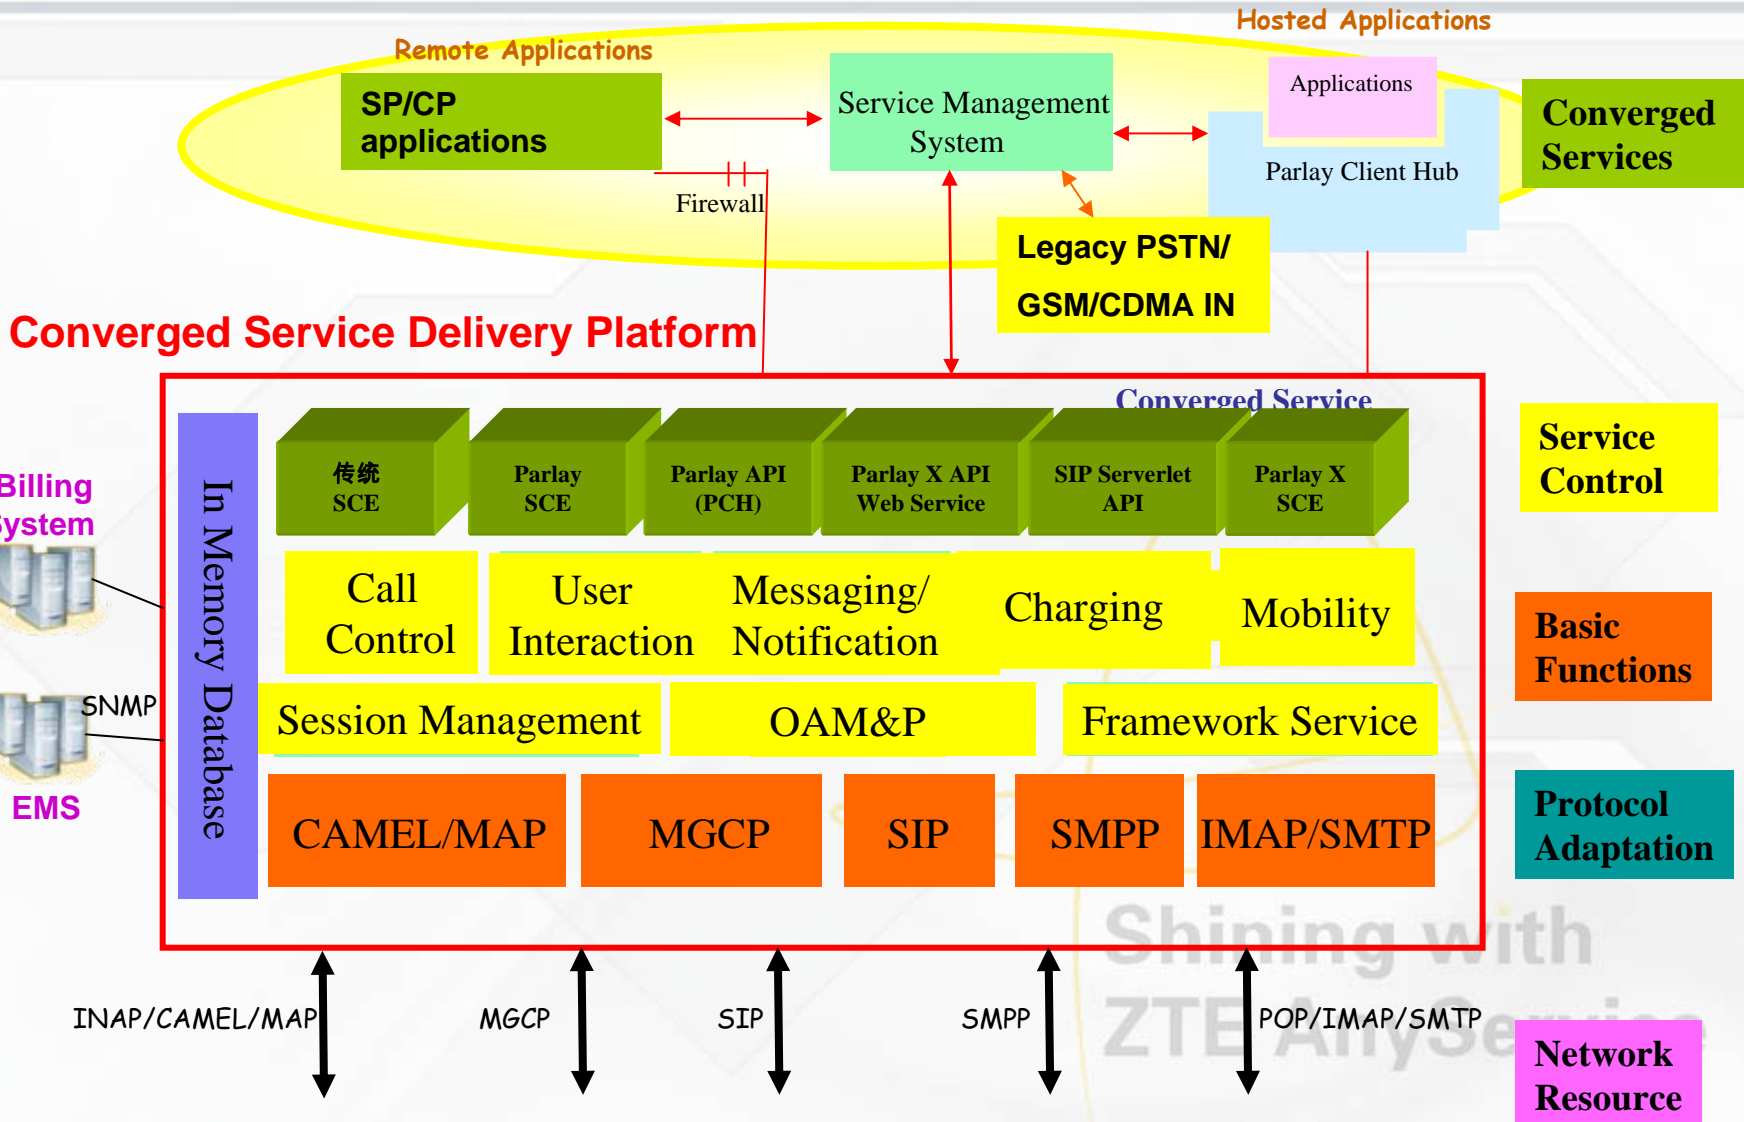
Hosted Applications

Remote Applications

SP/CP applications

Service Management System

Applications

Parlay Client Hub

Converged Services

Firewall

Legacy PSTN/ GSM/CDMA IN

Converged Service Delivery Platform

Converged Service

In Memory Database

传统 SCE

Parlay SCE

Parlay API (PCH)

Parlay X API Web Service

SIP Serverlet API

Parlay X SCE

Service Control

Billing System

Call Control

User Interaction

Messaging/ Notification

Charging

Mobility

Basic Functions

SNMP

Session Management

OAM&P

Framework Service

EMS

CAMEL/MAP

MGCP

SIP

SMPP

IMAP/SMTP

Protocol Adaptation

Shining with ZTE AnySe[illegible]

INAP/CAMEL/MAP

MGCP

SIP

SMPP

POP/IMAP/SMTP

Network Resource